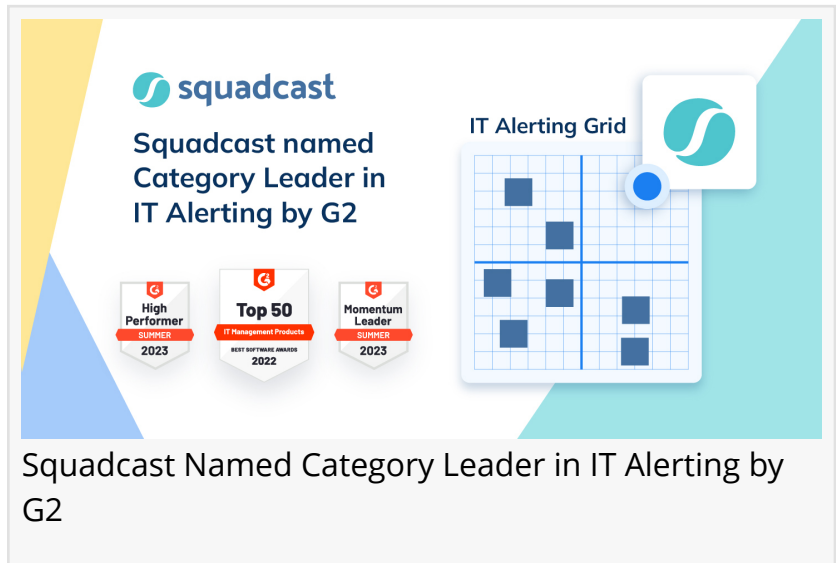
squadcast

Squadcast named Category Leader in IT Alerting by G2

IT Alerting Grid

High Performer
SUMMER
2023

Top 50
IT Management Products
BEST SOFTWARE AWARDS
2022

Momentum Leader
SUMMER
2023

Squadcast Named Category Leader in IT Alerting by G2